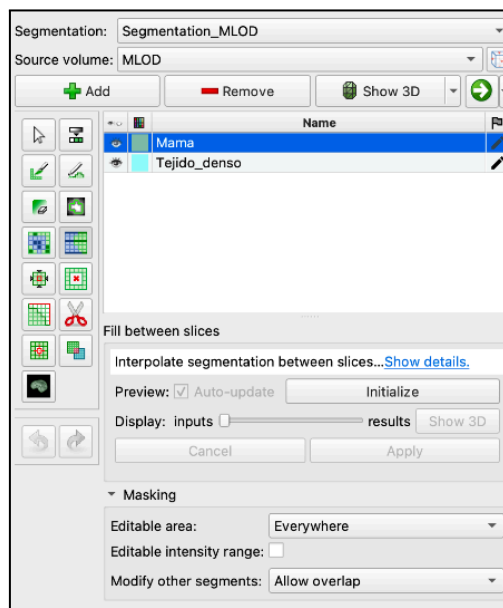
Segmentation: Segmentation_MLOD

Source volume: MLOD

Add

Remove

Show 3D

Name

Mama

Tejido_denso

Fill between slices

Interpolate segmentation between slices...Show details.

Preview: Auto-update

Initialize

Display: inputs

results

Show 3D

Cancel

Apply

Masking

Editable area:

Everywhere

Editable intensity range:

Modify other segments:

Allow overlap